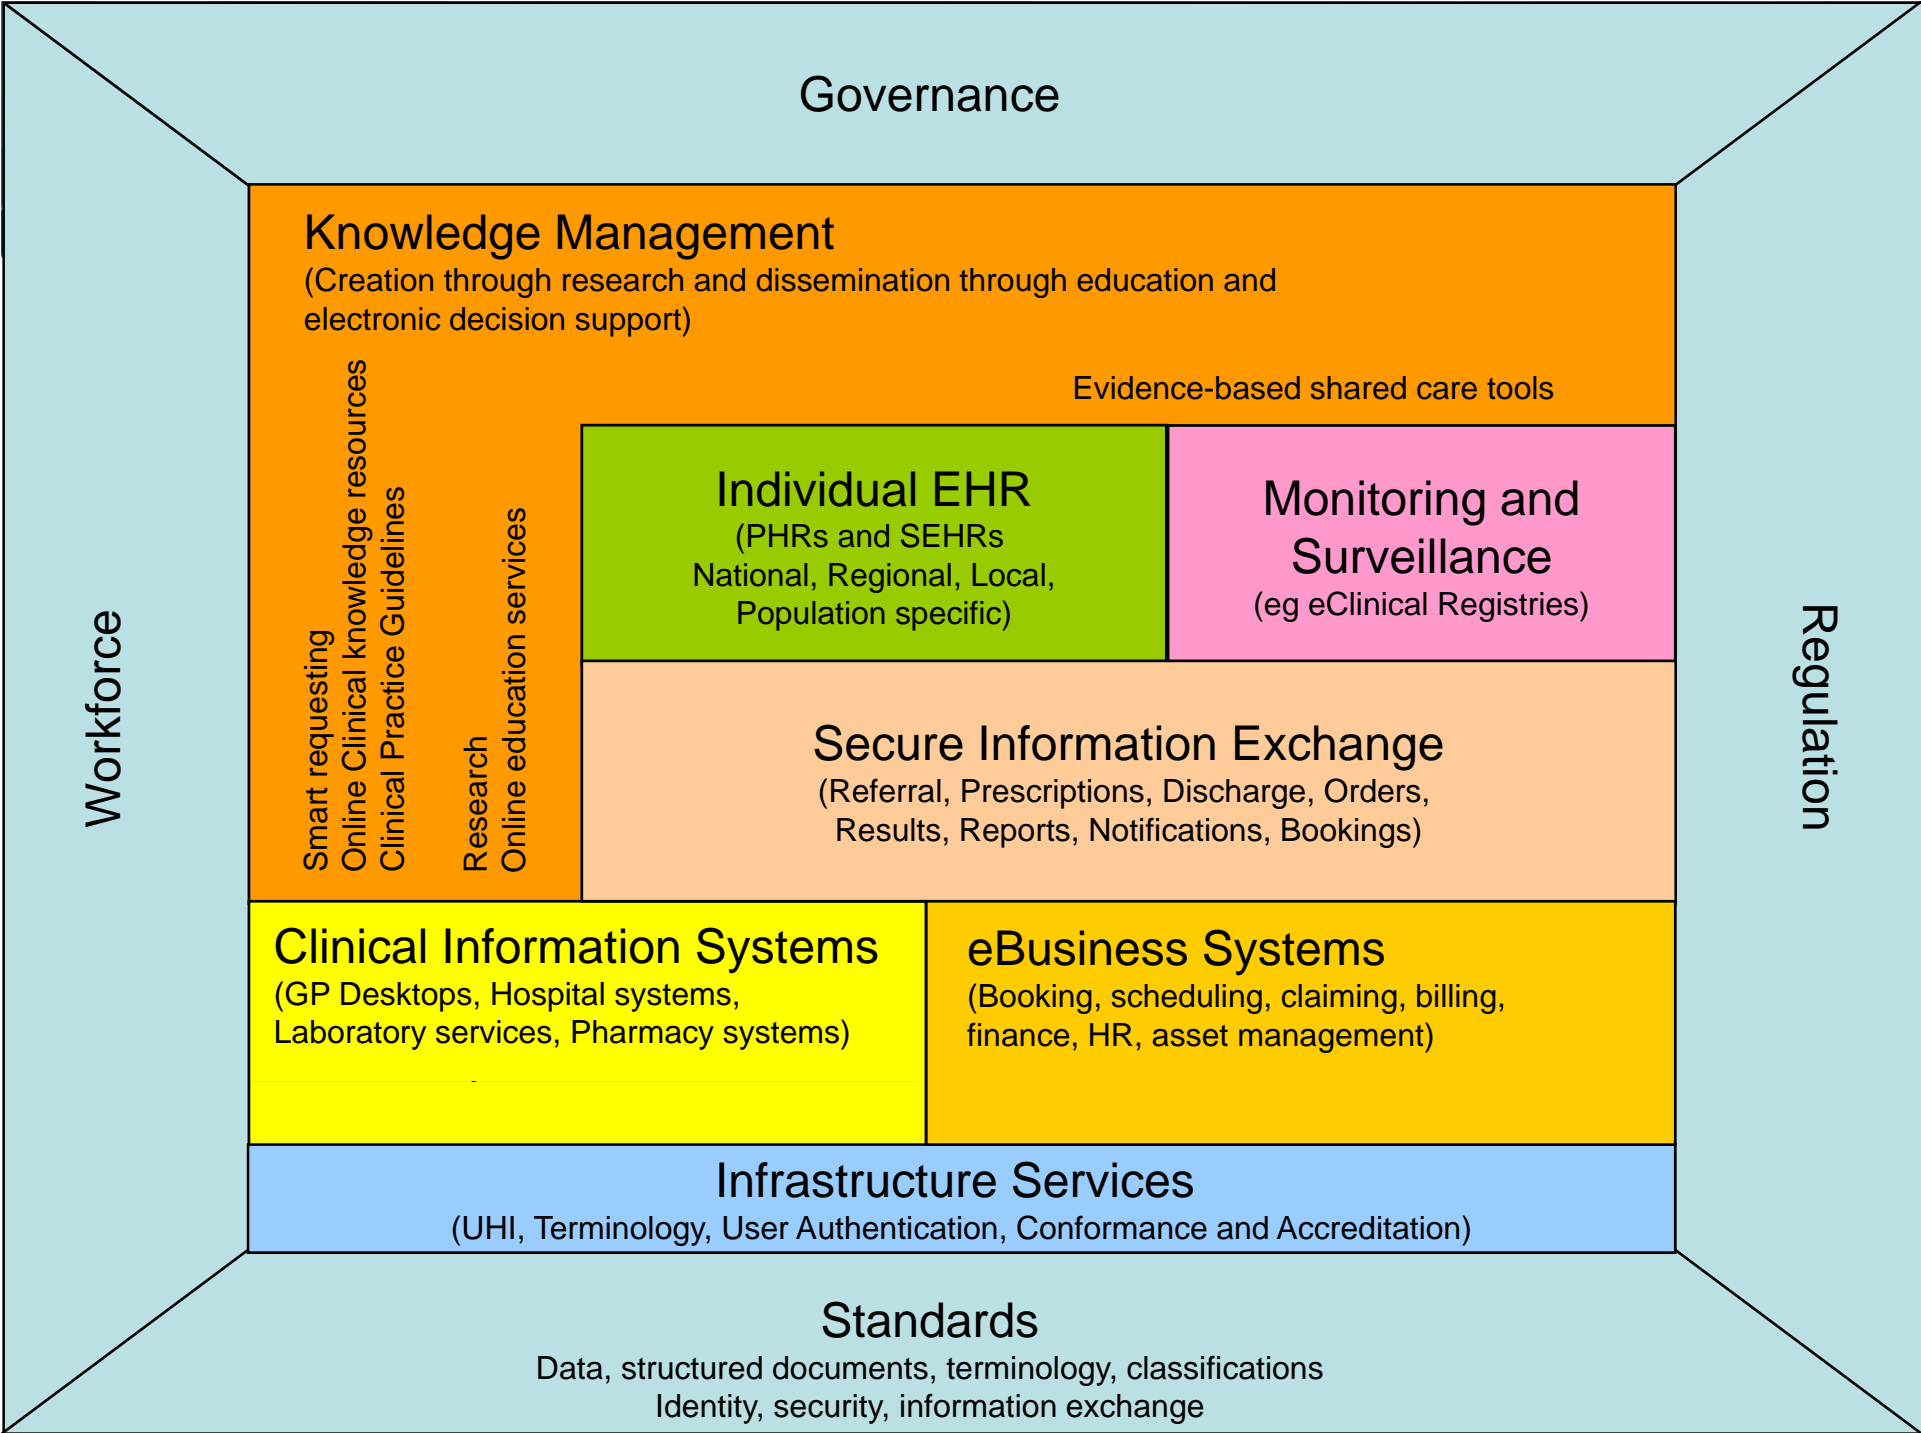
Governance

Workforce

Regulation

Knowledge Management
(Creation through research and dissemination through education and electronic decision support)

Evidence-based shared care tools

Smart requesting
Online Clinical knowledge resources
Clinical Practice Guidelines

Research
Online education services

Individual EHR
(PHRs and SEHRs
National, Regional, Local,
Population specific)

Monitoring and Surveillance
(eg eClinical Registries)

Secure Information Exchange
(Referral, Prescriptions, Discharge, Orders, Results, Reports, Notifications, Bookings)

Clinical Information Systems
(GP Desktops, Hospital systems, Laboratory services, Pharmacy systems)

eBusiness Systems
(Booking, scheduling, claiming, billing, finance, HR, asset management)

Infrastructure Services
(UHI, Terminology, User Authentication, Conformance and Accreditation)

Standards
Data, structured documents, terminology, classifications
Identity, security, information exchange